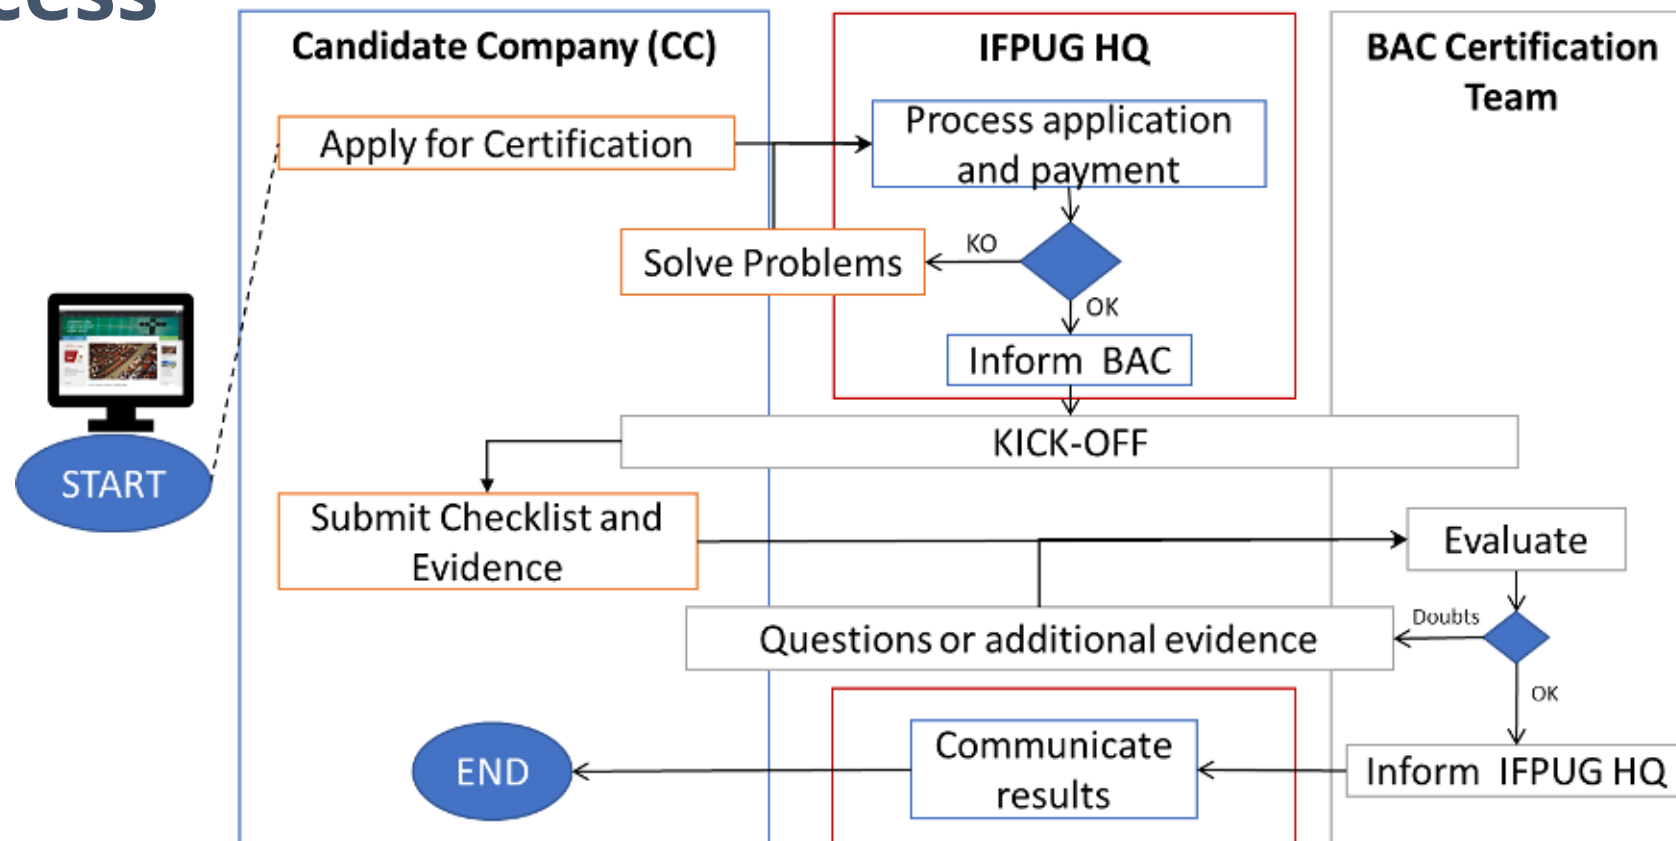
cess

Candidate Company (CC)

IFPUG HQ

BAC Certification Team

Apply for Certification

Process application and payment

KO

Solve Problems

OK

Inform BAC

START

KICK-OFF

Submit Checklist and Evidence

Evaluate

Doubts

Questions or additional evidence

OK

END

Communicate results

Inform IFPUG HQ